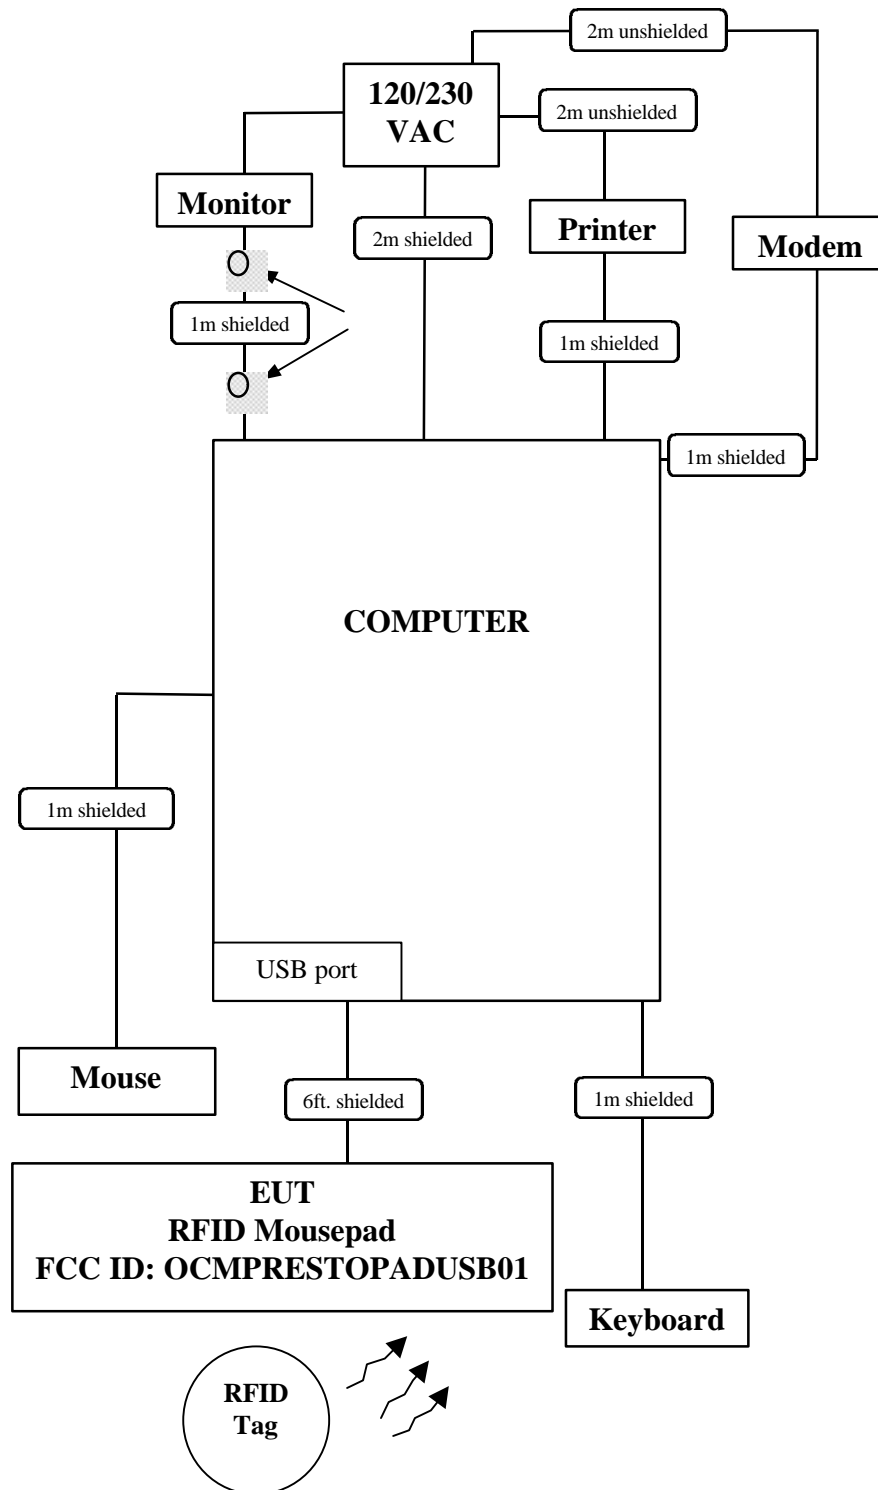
2m unshielded

120/230 VAC

2m unshielded

Monitor

2m shielded

Printer

Modem

1m shielded

1m shielded

1m shielded

COMPUTER

1m shielded

USB port

Mouse

6ft. shielded

1m shielded

EUT
RFID Mousepad
FCC ID: OCMPRESTOPADUSB01

Keyboard

RFID Tag